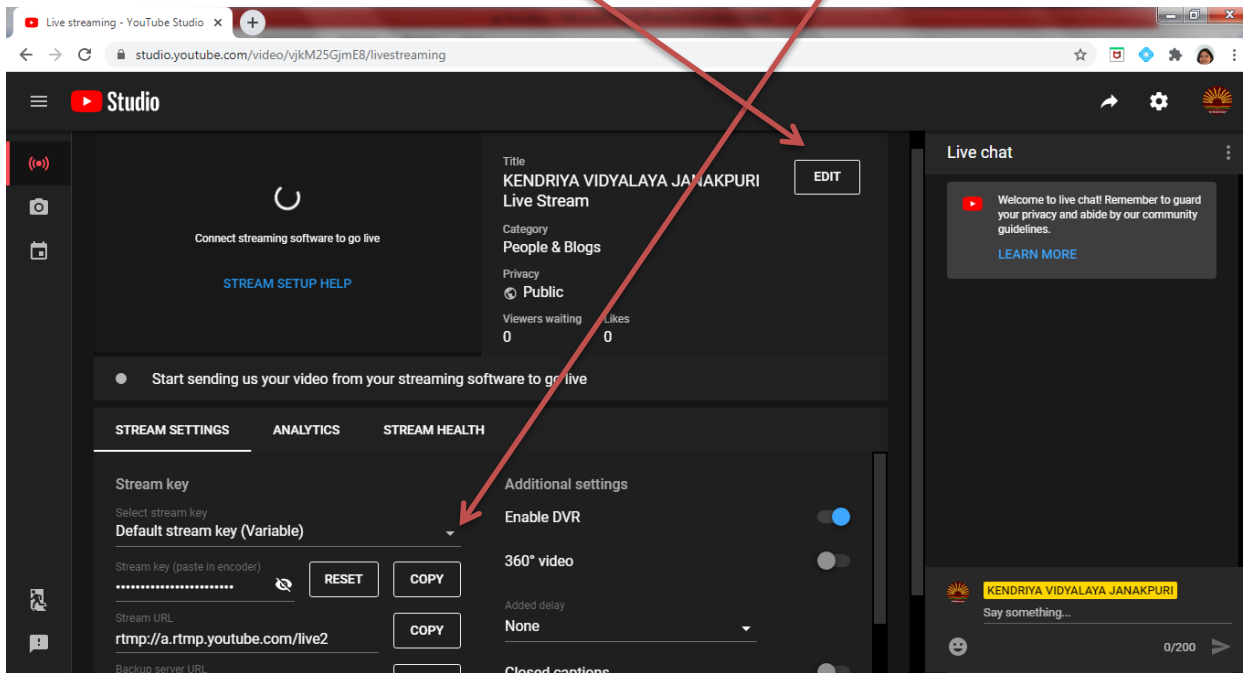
Live streaming - YouTube Studio

studio.youtube.com/video/vjkM25GjmE8/livestreaming

Studio

Connect streaming software to go live

STREAM SETUP HELP

Title
KENDRIYA VIDYALAYA JANAKPURI Live Stream

EDIT

Category
People & Blogs

Privacy
Public

Viewers waiting
0

Likes
0

Start sending us your video from your streaming software to go live

STREAM SETTINGS ANALYTICS STREAM HEALTH

Stream key

Select stream key
Default stream key (Variable)

Stream key (paste in encoder)
••••••••••••••••••••••••

RESET COPY

Stream URL
rtmp://a.rtmp.youtube.com/live2

COPY

Backup server URL

Additional settings

Enable DVR

360° video

Added delay
None

Closed captions

Live chat

Welcome to live chat! Remember to guard your privacy and abide by our community guidelines.

LEARN MORE

KENDRIYA VIDYALAYA JANAKPURI

Say something...

0/200